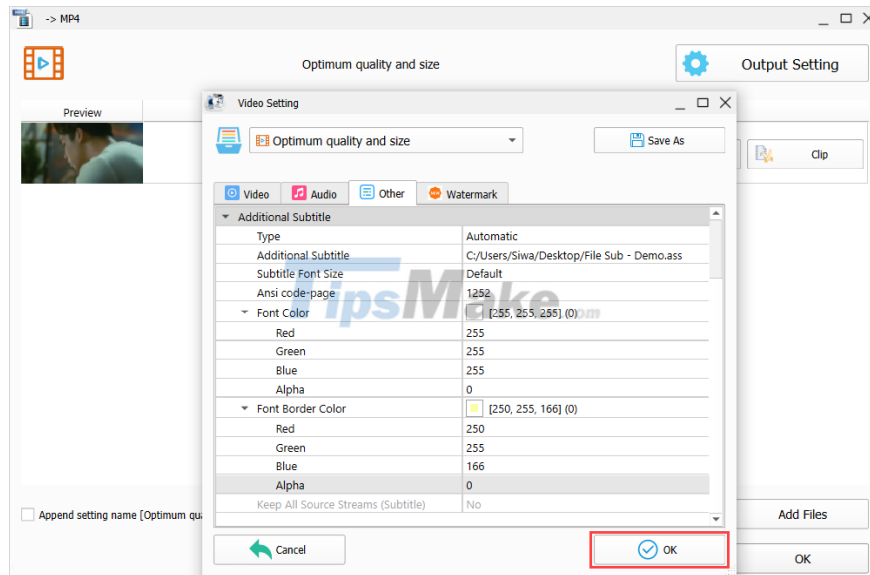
-> MP4

Optimum quality and size

Output Setting

Preview

Clip

Video Setting

Optimum quality and size

Save As

Video | Audio | Other | Watermark

Additional Subtitle

| | |
|---|---|
| Type | Automatic |
| Additional Subtitle | C:/Users/Siwa/Desktop/File Sub - Demo.ass |
| Subtitle Font Size | Default |
| Ansi code-page | 1252 |
| Font Color | [255, 255, 255] (0) |
| Red | 255 |
| Green | 255 |
| Blue | 255 |
| Alpha | 0 |
| Font Border Color | [250, 255, 166] (0) |
| Red | 250 |
| Green | 255 |
| Blue | 166 |
| Alpha | 0 |
| Keep All Source Streams (Subtitle) | No |

TipsMake.com

Append setting name [Optimum qu

Add Files

Cancel

OK

OK